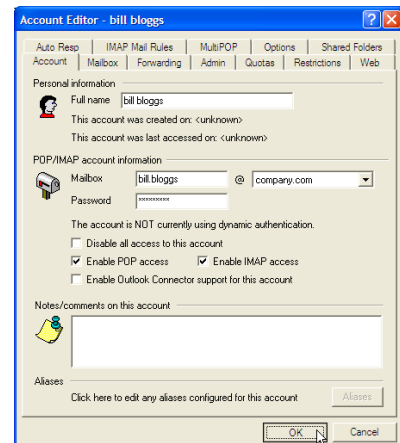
Account Editor - bill bloggs

Auto Resp | IMAP Mail Rules | MultiPOP | Options | Shared Folders
Account | Mailbox | Forwarding | Admin | Quotas | Restrictions | Web

Personal information

Full name bill bloggs

This account was created on: <unknown>

This account was last accessed on: <unknown>

POP/IMAP account information

Mailbox bill.bloggs @ company.com

Password ********

The account is NOT currently using dynamic authentication.

Disable all access to this account

Enable POP access

Enable IMAP access

Enable Outlook Connector support for this account

Notes/comments on this account

Aliases

Click here to edit any aliases configured for this account

Aliases

OK

Cancel